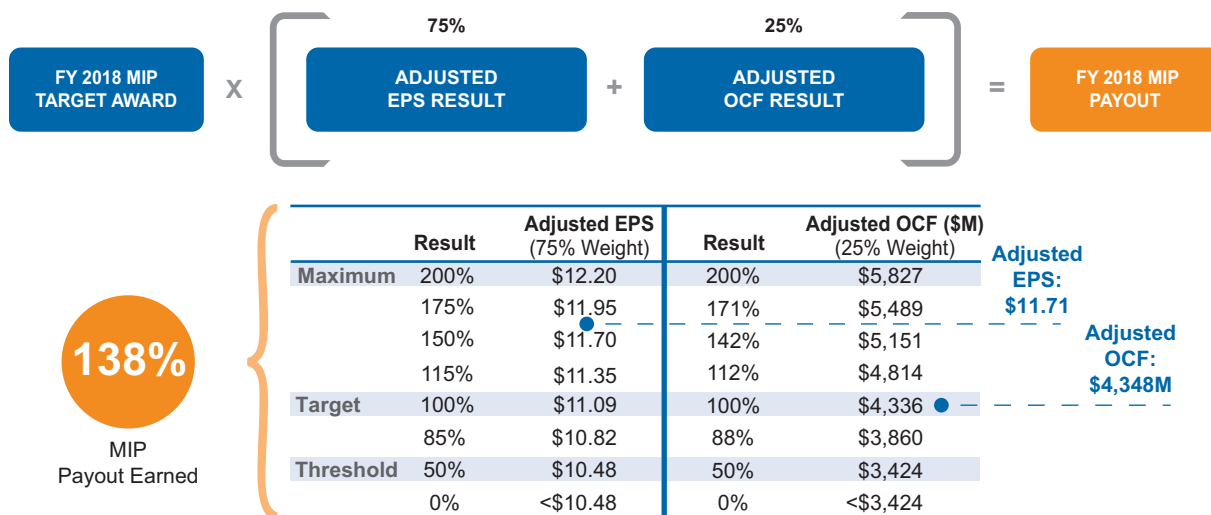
FY 2018 MIP TARGET AWARD

X

75%

ADJUSTED EPS RESULT

+

25%

ADJUSTED OCF RESULT

=

FY 2018 MIP PAYOUT

138%

MIP Payout Earned

| | Result | Adjusted EPS (75% Weight) | Result | Adjusted OCF ($M) (25% Weight) |
|---|---|---|---|---|
| Maximum | 200% | $12.20 | 200% | $5,827 |
| | 175% | $11.95 | 171% | $5,489 |
| | 150% | $11.70 | 142% | $5,151 |
| | 115% | $11.35 | 112% | $4,814 |
| Target | 100% | $11.09 | 100% | $4,336 |
| | 85% | $10.82 | 88% | $3,860 |
| Threshold | 50% | $10.48 | 50% | $3,424 |
| | 0% | <$10.48 | 0% | <$3,424 |

Adjusted EPS: $11.71

Adjusted OCF: $4,348M